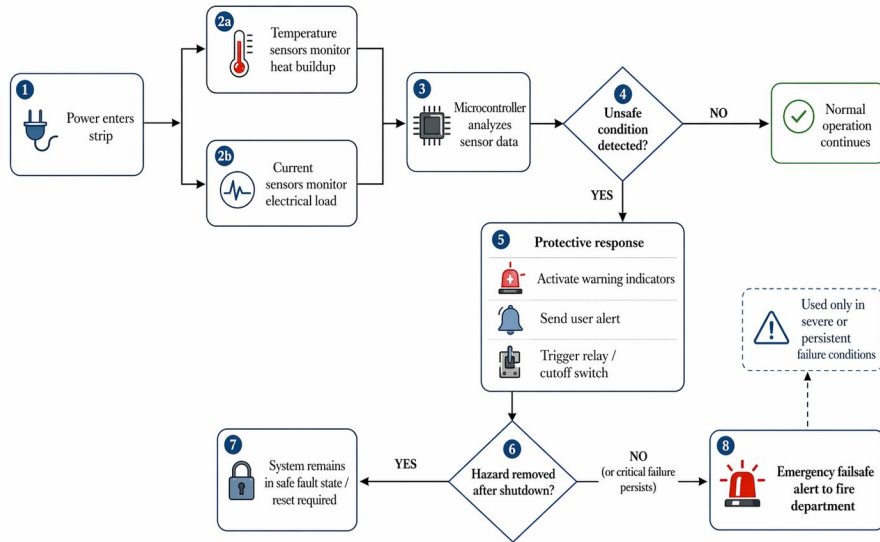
1
Power enters strip

2a
Temperature sensors monitor heat buildup

2b
Current sensors monitor electrical load

3
Microcontroller analyzes sensor data

4
Unsafe condition detected?

NO

Normal operation continues

YES

5
Protective response

Activate warning indicators

Send user alert

Trigger relay / cutoff switch

Used only in severe or persistent failure conditions

7
System remains in safe fault state / reset required

YES

6
Hazard removed after shutdown?

NO
(or critical failure persists)

8
Emergency failsafe alert to fire department